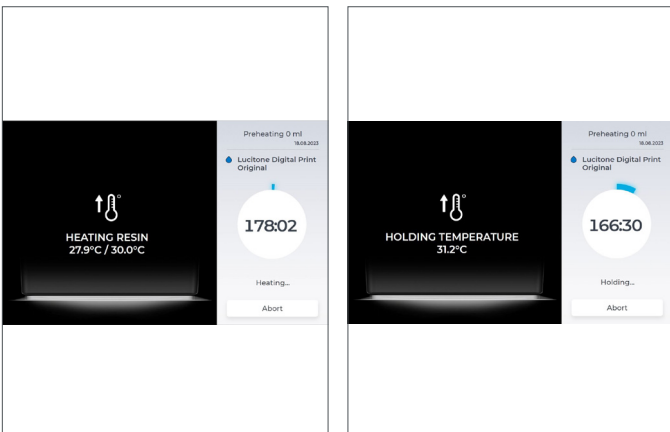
HEATING RESIN
27.9°C / 30.0°C

Preheating 0 ml
18.08.2023

Lucitone Digital Print Original

178:02

Heating...

Abort

HOLDING TEMPERATURE
31.2°C

Preheating 0 ml
18.08.2023

Lucitone Digital Print Original

166:30

Holding...

Abort